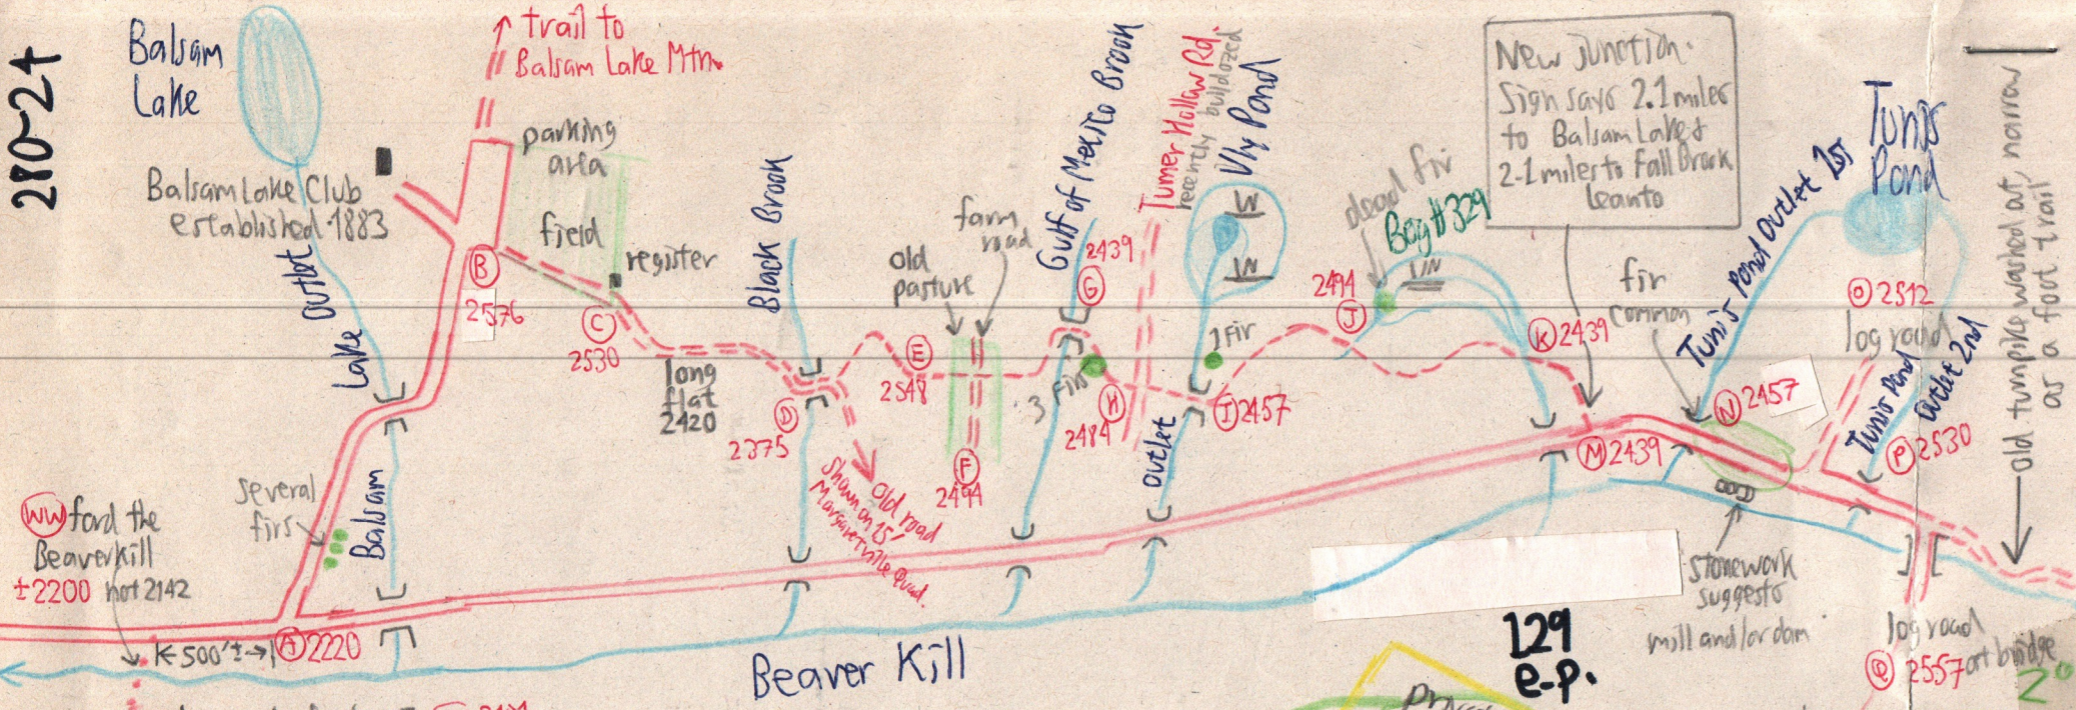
280-24

Balsam Lake

trail to Balsam Lake Mtn.

parking area

Balsam Lake Club established 1883

field

register

Lake Outlet

B 2576

C 2530

Black Brook

old pasture

farm road

Gulf of Mexico Brook

G 2439

Turner Hollow Rd. recently bulldozed

Vly Pond

W

W

dead fir

Bog #329

W

2494

J

New Junction. Sign says 2.1 miles to Balsam Lake & 2.1 miles to Fall Brook leanto

Tunis Pond

Tunis Pond Outlet 1st

fir common

K 2439

O 2512

log road

Tunis Pond Outlet 2nd

old turnpike washed out, narrow as a foot trail

long flat 2420

D 2375

E 2548

old road shown on 15' Margaretville Quad

F 2494

3 Fir

H 2484

1 Fir

Outlet

I 2457

M 2439

N 2457

P 2530

WW ford the Beaverkill ±2200 not 2142

several firs

Balsam

A 2220

K 500'± →

Beaver Kill

129 e-p.

stonework suggests mill and/or dam

log road

Q 2557 art bridge

2°